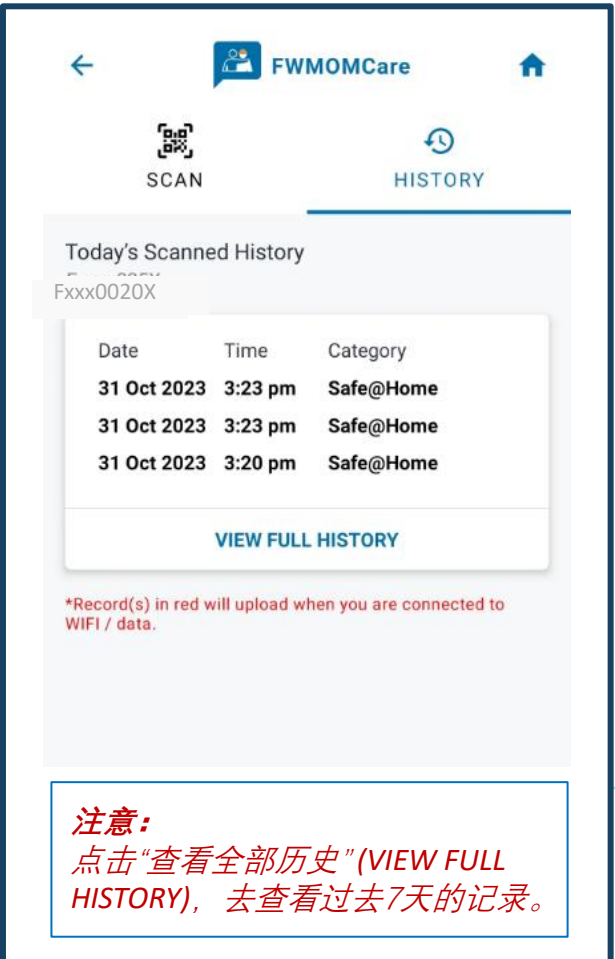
FWMOMCare

SCAN

HISTORY

Today's Scanned History

Fxxx0020X

| Date | Time | Category |
|---|---|---|
| 31 Oct 2023 | 3:23 pm | Safe@Home |
| 31 Oct 2023 | 3:23 pm | Safe@Home |
| 31 Oct 2023 | 3:20 pm | Safe@Home |

VIEW FULL HISTORY

*Record(s) in red will upload when you are connected to WIFI / data.

注意：
点击"查看全部历史"(VIEW FULL HISTORY)，去查看过去7天的记录。